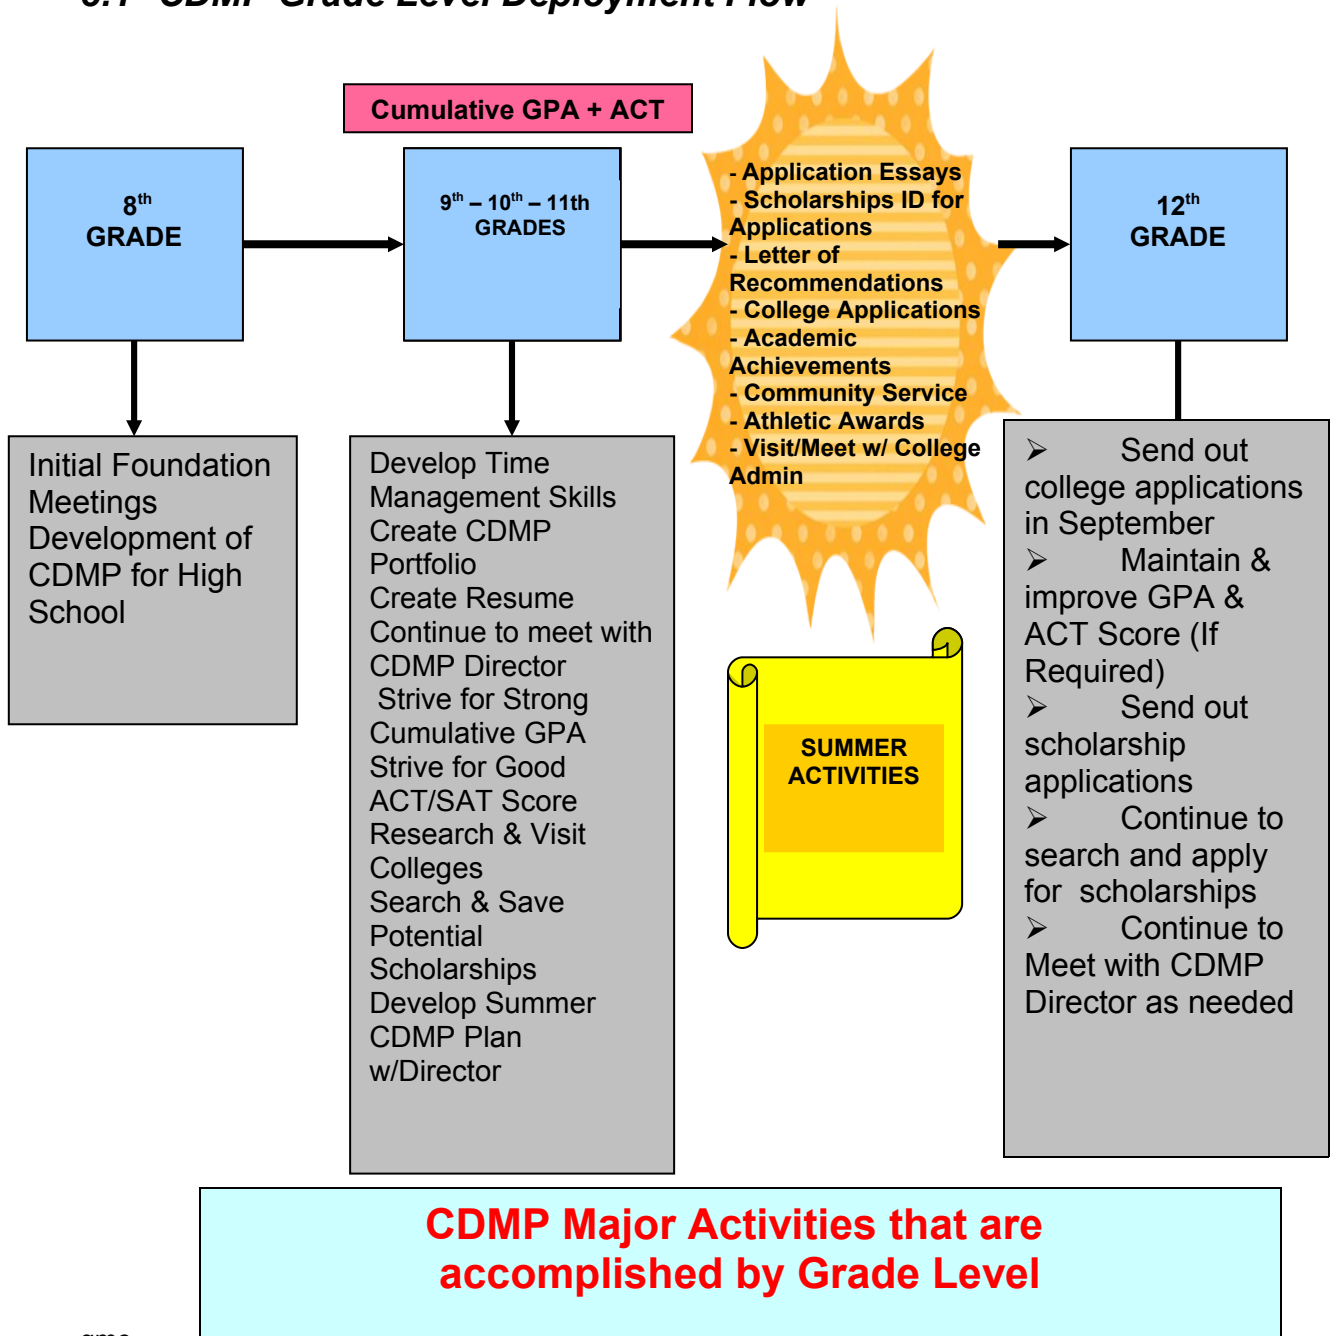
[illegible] CDMP Grade Level Deployment Flow

Cumulative GPA + ACT

$8^{th}$ GRADE

$9^{th}$ – $10^{th}$ – 11th GRADES

- Application Essays
- Scholarships ID for Applications
- Letter of Recommendations
- College Applications
- Academic Achievements
- Community Service
- Athletic Awards
- Visit/Meet w/ College Admin

$12^{th}$ GRADE

Initial Foundation Meetings
Development of CDMP for High School

Develop Time Management Skills
Create CDMP Portfolio
Create Resume
Continue to meet with CDMP Director
Strive for Strong Cumulative GPA
Strive for Good ACT/SAT Score
Research & Visit Colleges
Search & Save Potential Scholarships
Develop Summer CDMP Plan w/Director

SUMMER ACTIVITIES

➢ Send out college applications in September
➢ Maintain & improve GPA & ACT Score (If Required)
➢ Send out scholarship applications
➢ Continue to search and apply for scholarships
➢ Continue to Meet with CDMP Director as needed

CDMP Major Activities that are accomplished by Grade Level